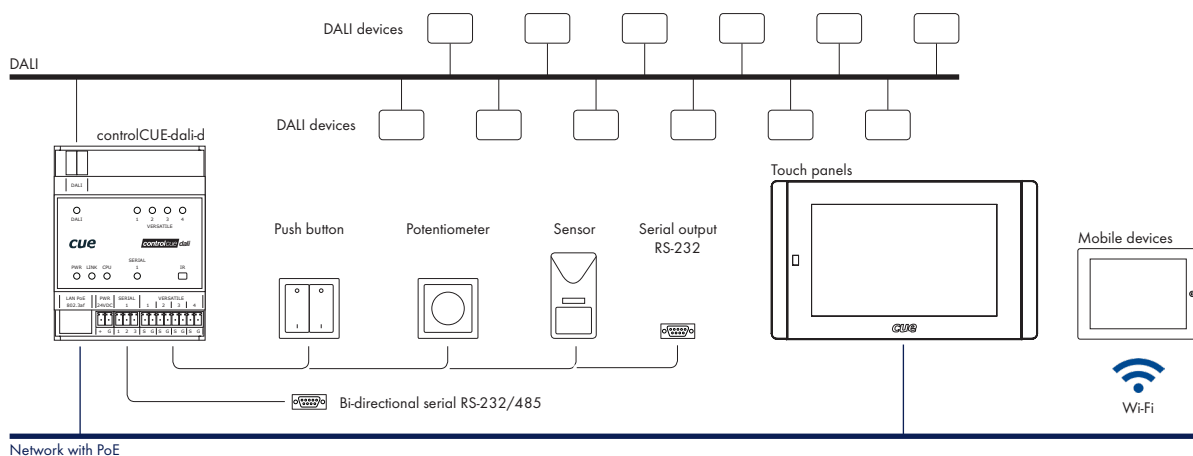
DALI devices

DALI

DALI devices

controlCUE-dali-d

DALI

DALI

1 2 3 4
VERSATILE

cue

controlcue dali

SERIAL 1

PWR LINK CPU

IR

LAN PoE 802.3af

PWR 24VDC

SERIAL 1

VERSATILE 1 2 3 4

+ G 1 2 3 S G S G S G S G

Push button

Potentiometer

Sensor

Serial output RS-232

Touch panels

cue

Mobile devices

Wi-Fi

Bi-directional serial RS-232/485

Network with PoE